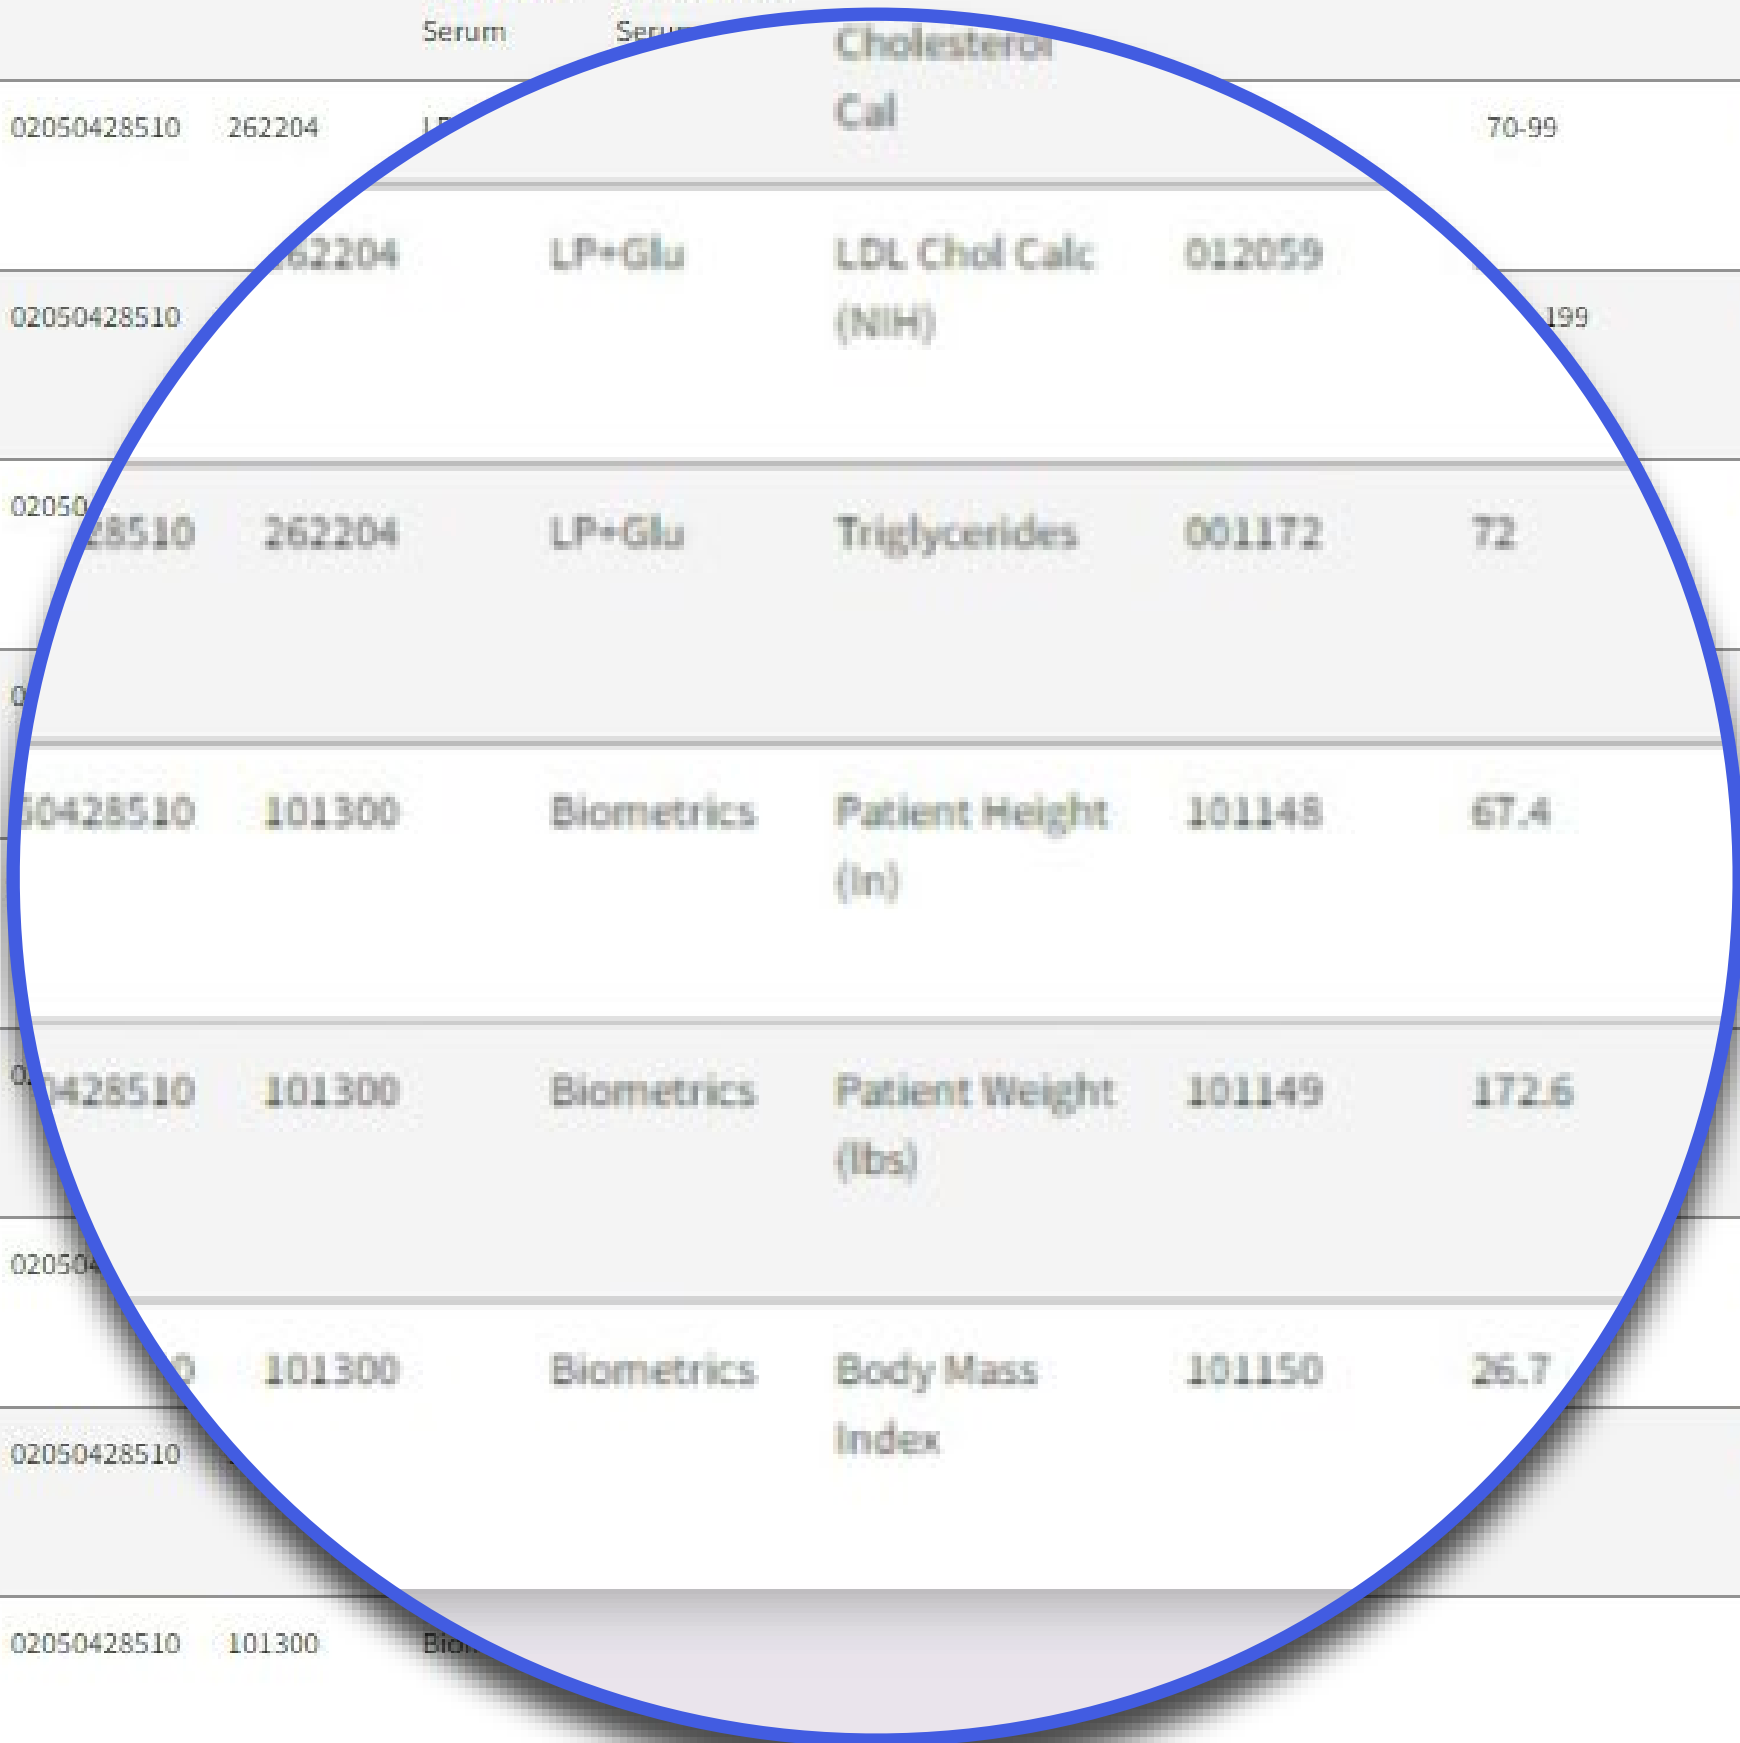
Serum Seru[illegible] Cholesterol Cal

02050428510 262204 L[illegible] 70-99

262204 LP+Glu LDL Chol Calc (NIH) 012059

02050428510 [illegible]199

02050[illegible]28510 262204 LP+Glu Triglycerides 001172 72

0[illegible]

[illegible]0428510 101300 Biometrics Patient Height (In) 101148 67.4

0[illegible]428510 101300 Biometrics Patient Weight (lbs) 101149 172.6

02050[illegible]

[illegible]0 101300 Biometrics Body Mass Index 101150 26.7

02050428510

02050428510 101300 Bio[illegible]